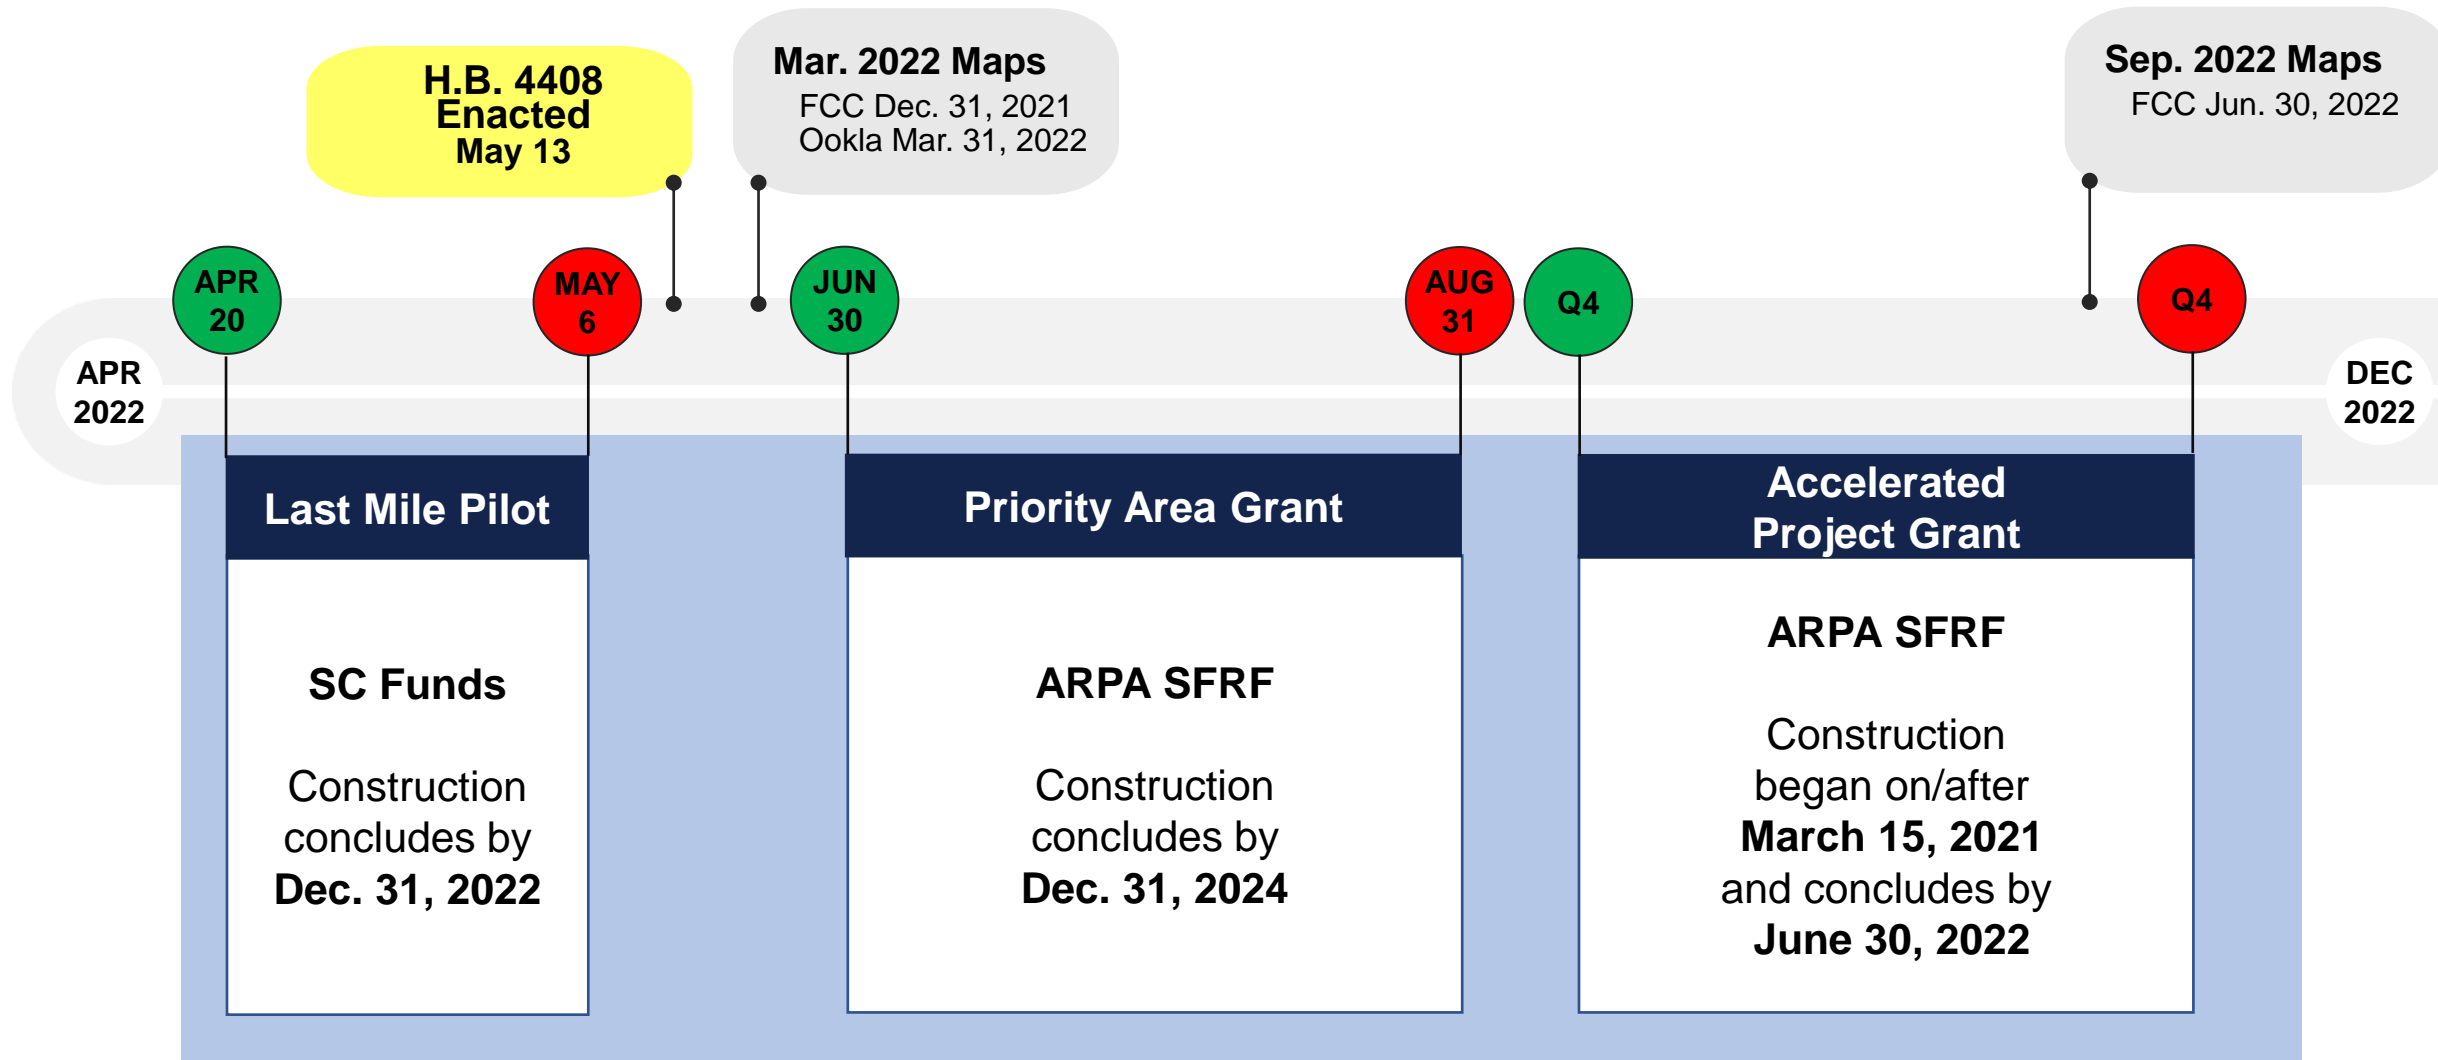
H.B. 4408
Enacted
May 13

Mar. 2022 Maps
FCC Dec. 31, 2021
Ookla Mar. 31, 2022

Sep. 2022 Maps
FCC Jun. 30, 2022

APR 2022

APR 20

MAY 6

JUN 30

AUG 31

Q4

Q4

DEC 2022

Last Mile Pilot

SC Funds

Construction concludes by **Dec. 31, 2022**

Priority Area Grant

ARPA SFRF

Construction concludes by **Dec. 31, 2024**

Accelerated Project Grant

ARPA SFRF

Construction began on/after **March 15, 2021** and concludes by **June 30, 2022**